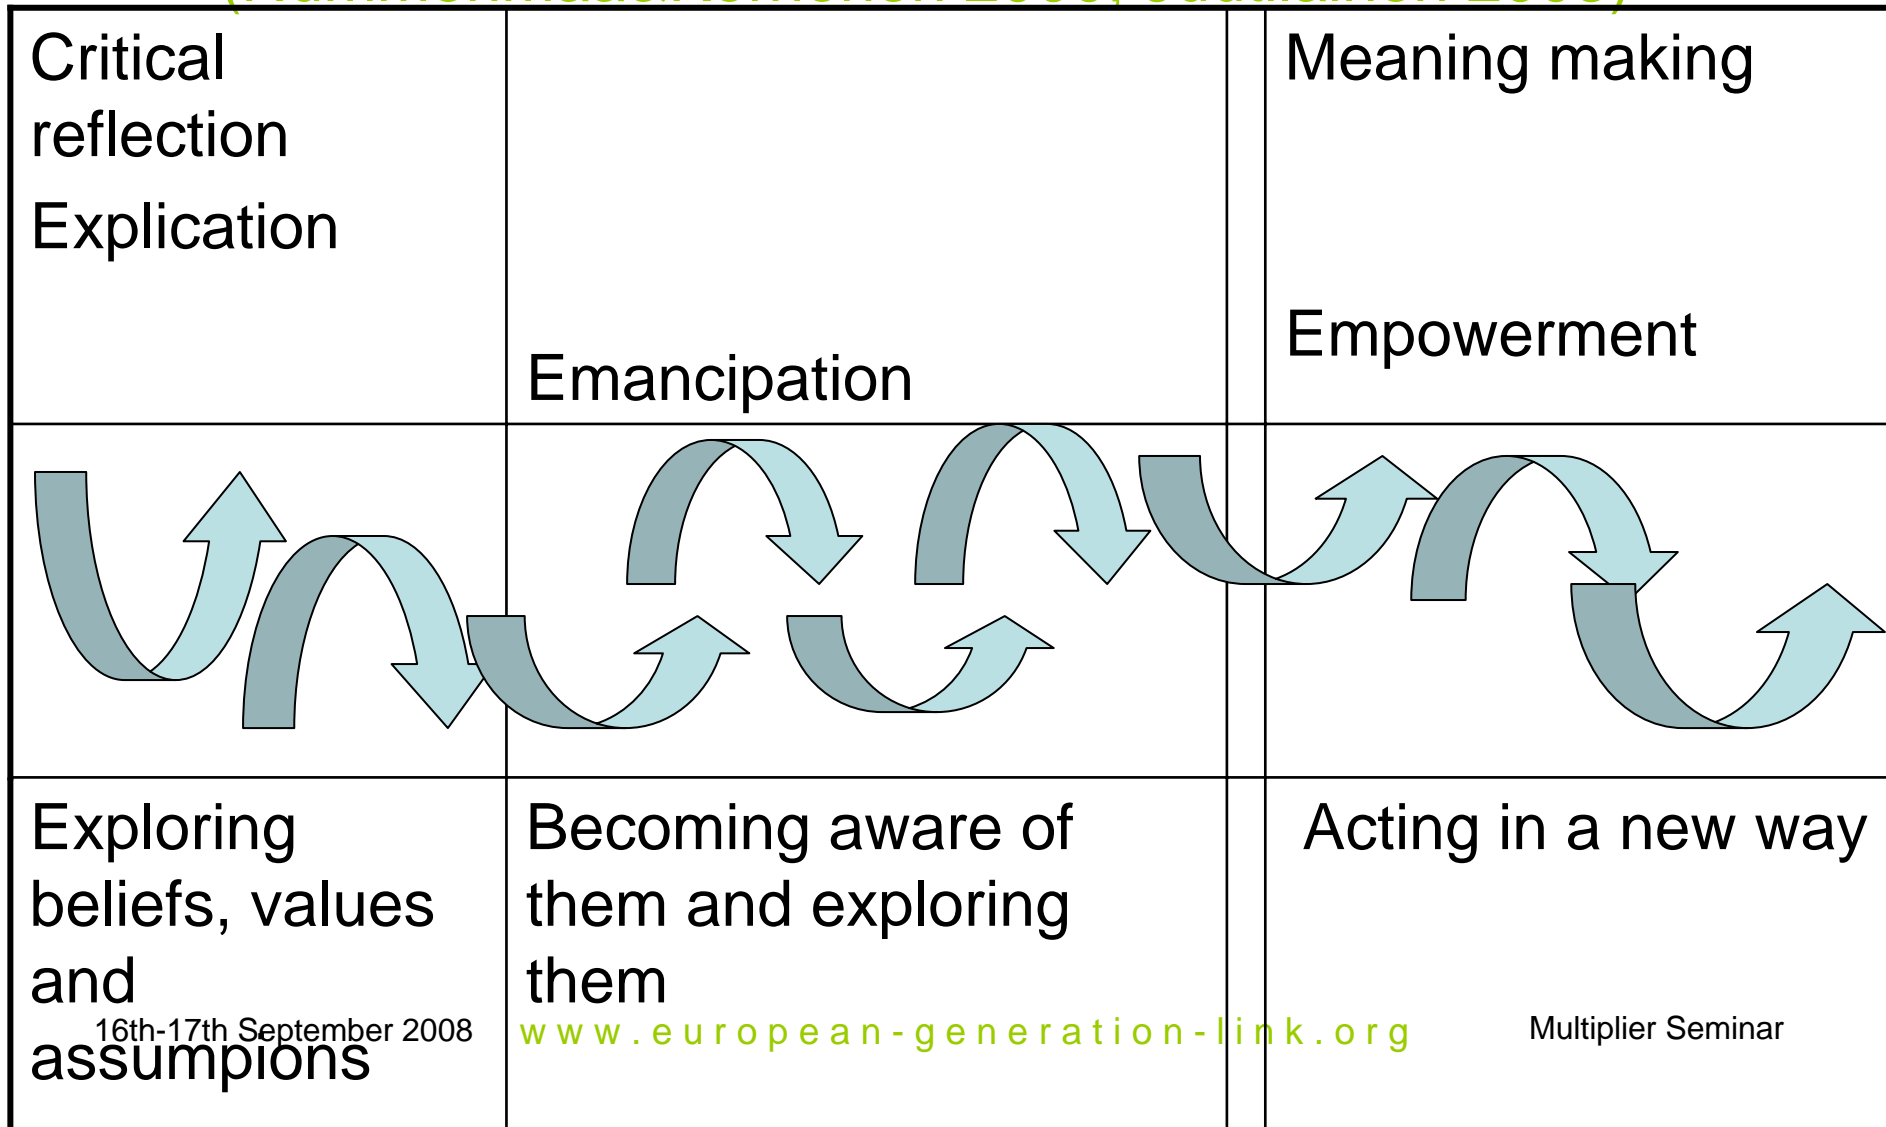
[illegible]

| Critical reflection<br>Explication | Emancipation | | Meaning making<br>Empowerment |
|---|---|---|---|
| | | | |
| Exploring beliefs, values and assumpions | Becoming aware of them and exploring them | | Acting in a new way |

16th-17th September 2008

www.european-generation-link.org

Multiplier Seminar